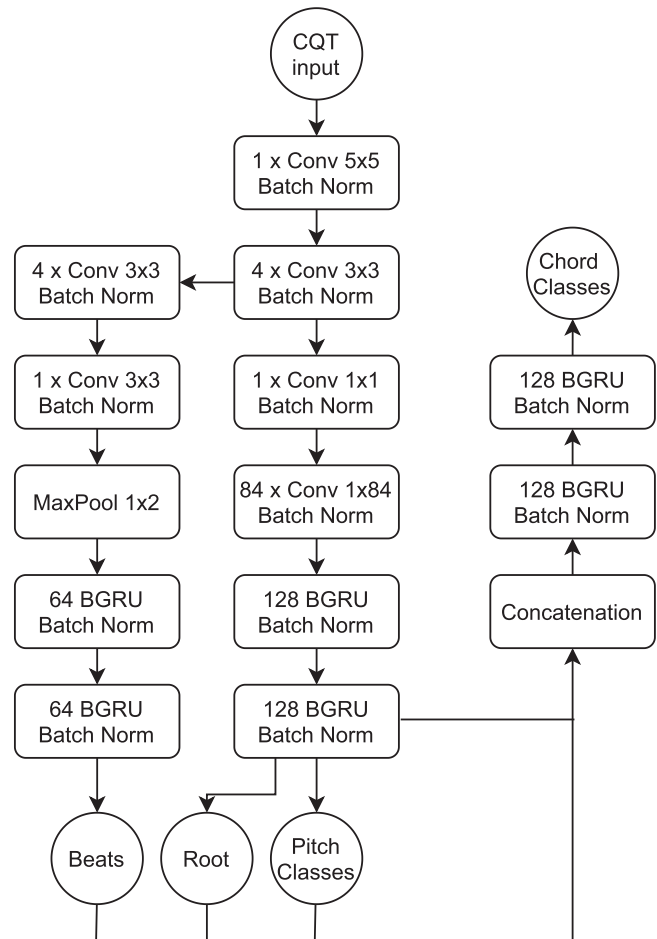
CQT input

1 x Conv 5x5
Batch Norm

4 x Conv 3x3
Batch Norm

4 x Conv 3x3
Batch Norm

1 x Conv 3x3
Batch Norm

MaxPool 1x2

64 BGRU
Batch Norm

64 BGRU
Batch Norm

Beats

1 x Conv 1x1
Batch Norm

84 x Conv 1x84
Batch Norm

128 BGRU
Batch Norm

128 BGRU
Batch Norm

Root

Pitch Classes

Chord Classes

128 BGRU
Batch Norm

128 BGRU
Batch Norm

Concatenation